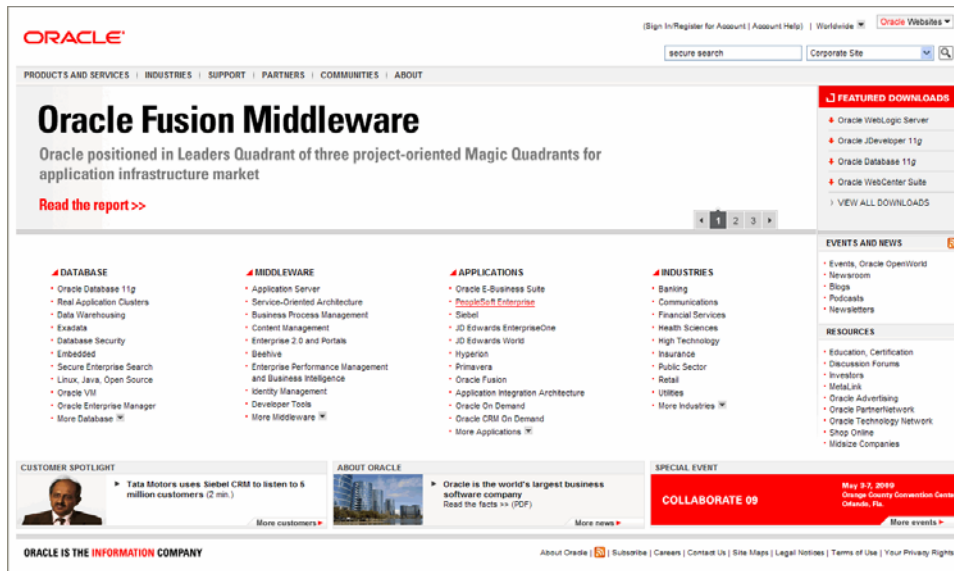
ORACLE

(Sign In/Register for Account | Account Help) | Worldwide | Oracle Websites

secure search | Corporate Site

PRODUCTS AND SERVICES | INDUSTRIES | SUPPORT | PARTNERS | COMMUNITIES | ABOUT

Oracle Fusion Middleware

Oracle positioned in Leaders Quadrant of three project-oriented Magic Quadrants for application infrastructure market

Read the report >>

1 2 3

FEATURED DOWNLOADS
Oracle WebLogic Server
Oracle JDeveloper 11g
Oracle Database 11g
Oracle WebCenter Suite
VIEW ALL DOWNLOADS

DATABASE
Oracle Database 11g
Real Application Clusters
Data Warehousing
Exadata
Database Security
Embedded
Secure Enterprise Search
Linux, Java, Open Source
Oracle VM
Oracle Enterprise Manager
More Database

MIDDLEWARE
Application Server
Service-Oriented Architecture
Business Process Management
Content Management
Enterprise 2.0 and Portals
Beehive
Enterprise Performance Management and Business Intelligence
Identity Management
Developer Tools
More Middleware

APPLICATIONS
Oracle E-Business Suite
PeopleSoft Enterprise
Siebel
JD Edwards EnterpriseOne
JD Edwards World
Hyperion
Primavera
Oracle Fusion
Application Integration Architecture
Oracle On Demand
Oracle CRM On Demand
More Applications

INDUSTRIES
Banking
Communications
Financial Services
Health Sciences
High Technology
Insurance
Public Sector
Retail
Utilities
More Industries

EVENTS AND NEWS
Events, Oracle OpenWorld
Newsroom
Blogs
Podcasts
Newsletters

RESOURCES
Education, Certification
Discussion Forums
Investors
MetaLink
Oracle Advertising
Oracle PartnerNetwork
Oracle Technology Network
Shop Online
Midsize Companies

CUSTOMER SPOTLIGHT
Tata Motors uses Siebel CRM to listen to 5 million customers (2 min.)
More customers

ABOUT ORACLE
Oracle is the world's largest business software company
Read the facts >> (PDF)
More news

SPECIAL EVENT
COLLABORATE 09
May 3-7, 2009
Orange County Convention Center
Orlando, Fla.
More events

ORACLE IS THE INFORMATION COMPANY

About Oracle | | Subscribe | Careers | Contact Us | Site Maps | Legal Notices | Terms of Use | Your Privacy Rights